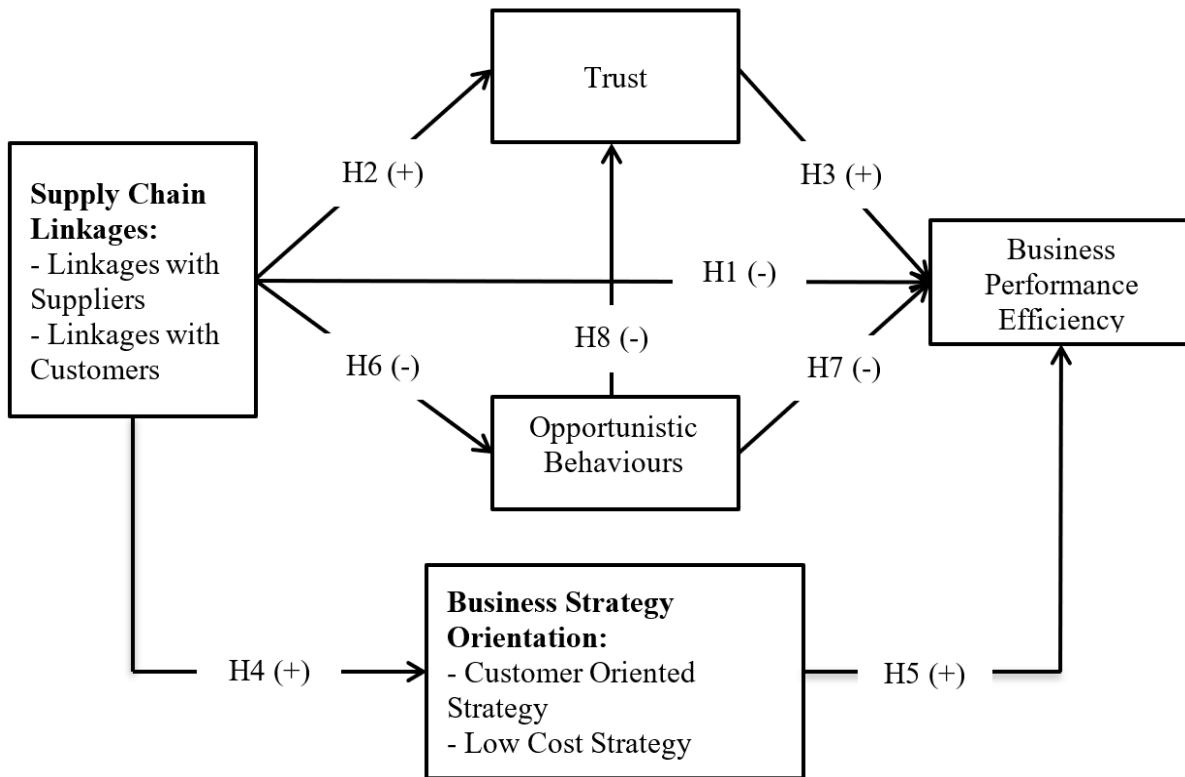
Trust

Supply Chain Linkages:
- Linkages with Suppliers
- Linkages with Customers

H2 (+)

H3 (+)

Business Performance Efficiency

H1 (-)

H8 (-)

H6 (-)

H7 (-)

Opportunistic Behaviours

Business Strategy Orientation:
- Customer Oriented Strategy
- Low Cost Strategy

H4 (+)

H5 (+)